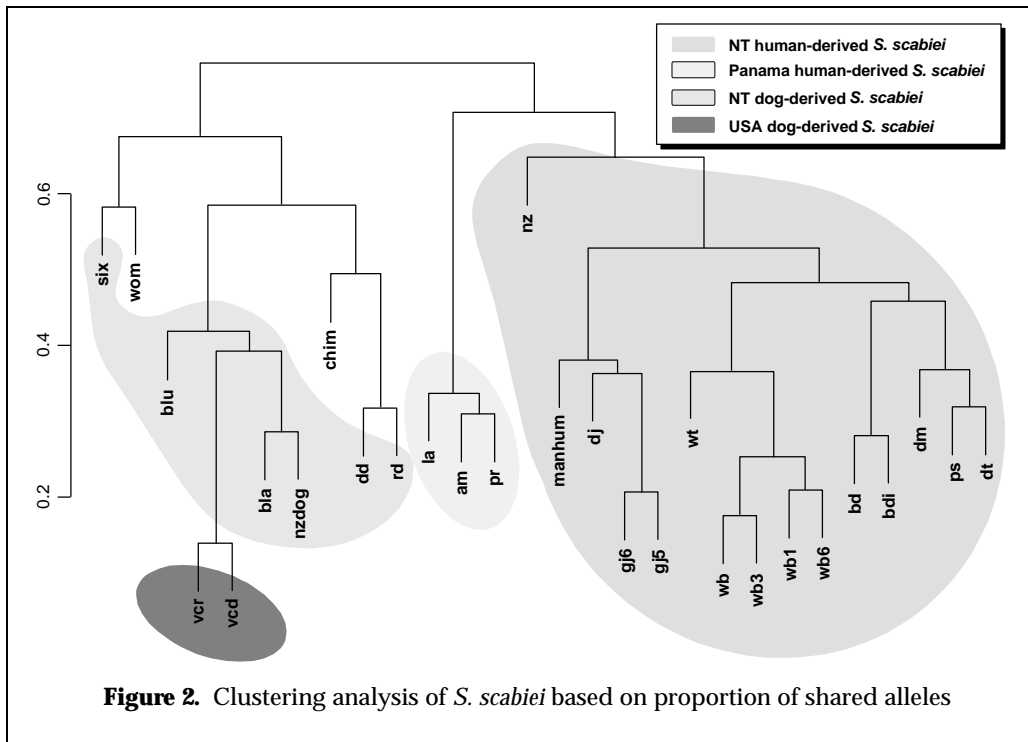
NT human-derived *S. scabiei*
Panama human-derived *S. scabiei*
NT dog-derived *S. scabiei*
USA dog-derived *S. scabiei*

0.6
0.4
0.2

six
wom
blu
chim
bla
nzdog
dd
rd
vcr
vcd
la
am
pr
nz
manhum
dj
gj6
gj5
wt
wb
wb3
wb1
wb6
bd
bdi
dm
ps
dt

**Figure 2.** Clustering analysis of *S. scabiei* based on proportion of shared alleles